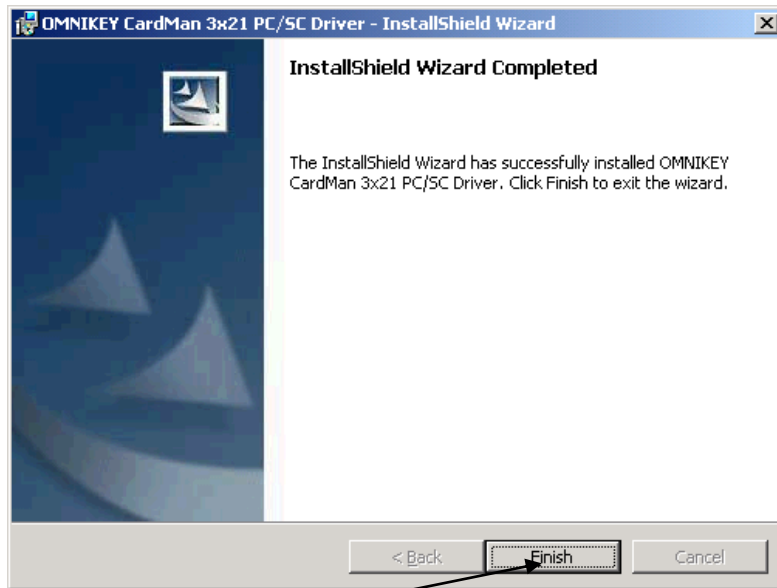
OMNIKEY CardMan 3x21 PC/SC Driver - InstallShield Wizard

X

InstallShield Wizard Completed

The InstallShield Wizard has successfully installed OMNIKEY CardMan 3x21 PC/SC Driver. Click Finish to exit the wizard.

< Back

Finish

Cancel